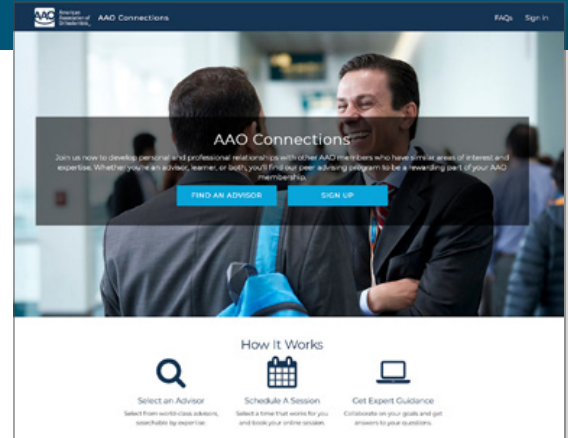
AAO American Association of Orthodontists AAO Connections

FAQs Sign In

AAO Connections

Join us now to develop personal and professional relationships with other AAO members who have similar areas of interest and expertise. Whether you're an advisor, learner, or both, you'll find our peer advising program to be a rewarding part of your AAO membership.

FIND AN ADVISOR

SIGN UP

How It Works

Select an Advisor
Select from world-class advisors, searchable by expertise.

Schedule A Session
Select a time that works for you and book your online session.

Get Expert Guidance
Collaborate on your goals and get answers to your questions.